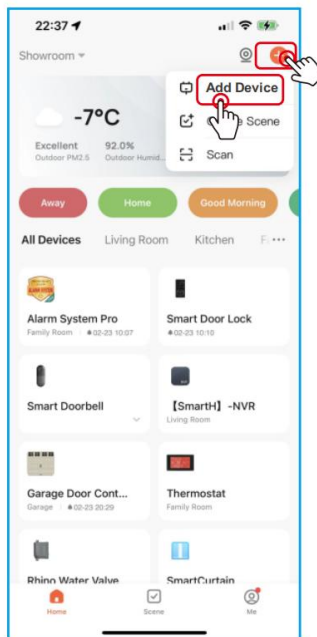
22:37

Showroom

-7°C

Excellent
Outdoor PM2.5

92.0%
Outdoor Humid...

Add Device

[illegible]e Scene

Scan

Away

Home

Good Morning

All Devices

Living Room

Kitchen

F...

Alarm System Pro
Family Room 02-23 10:07

Smart Door Lock
02-23 10:10

Smart Doorbell

【SmartH】-NVR
Living Room

Garage Door Cont...
Garage 02-23 20:29

Thermostat
Family Room

Rhino Water Valve

SmartCurtain

Home

Scene

Me